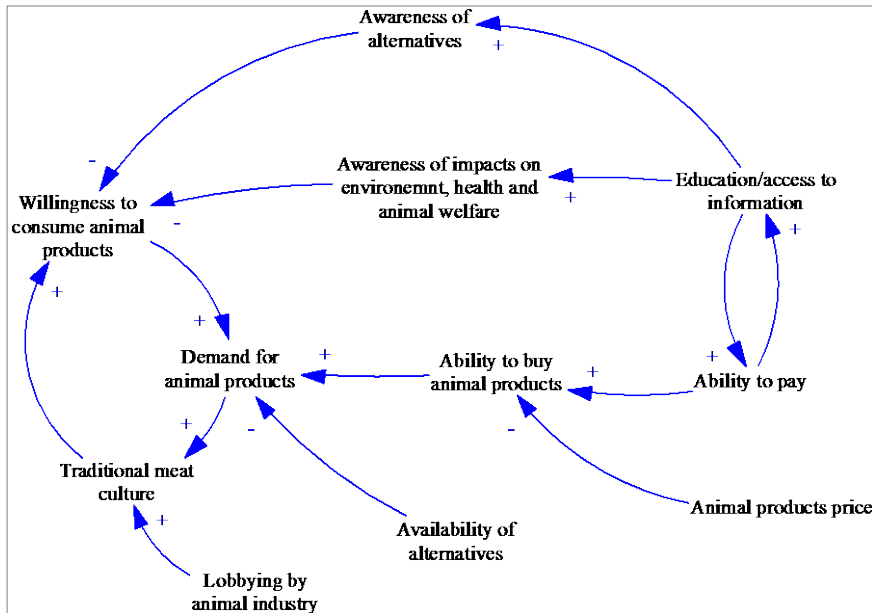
Awareness of alternatives
+
-
Willingness to consume animal products
Awareness of impacts on environemnt, health and animal welfare
-
+
Education/access to information
+
+
Demand for animal products
+
Ability to buy animal products
+
+
Ability to pay
+
-
-
Traditional meat culture
+
Availability of alternatives
Animal products price
+
Lobbying by animal industry